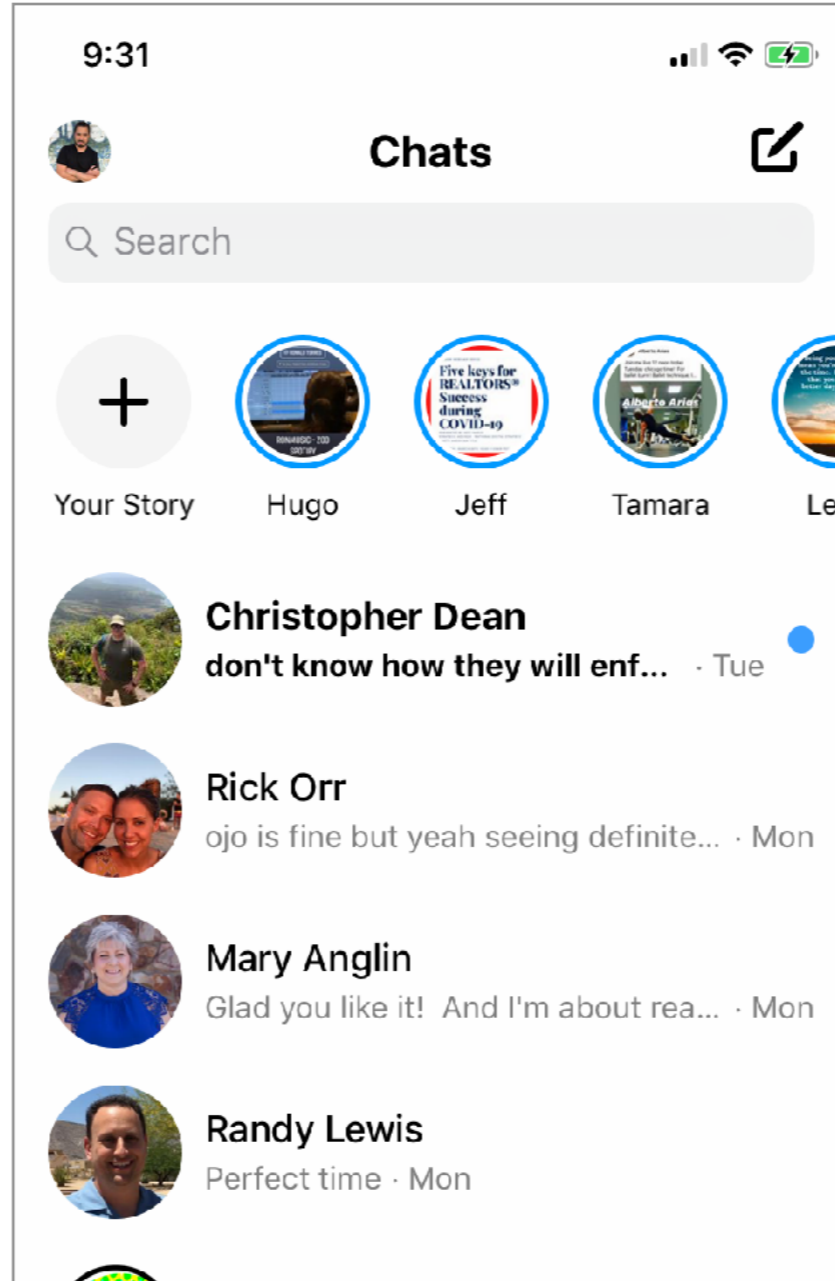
9:31

Chats

Search

+
Your Story

Hugo

Five keys for REALTORS® Success during COVID-19
Jeff

Alberto Arias
Tamara

Le

Christopher Dean
don't know how they will enf... · Tue

Rick Orr
ojo is fine but yeah seeing definite... · Mon

Mary Anglin
Glad you like it! And I'm about rea... · Mon

Randy Lewis
Perfect time · Mon